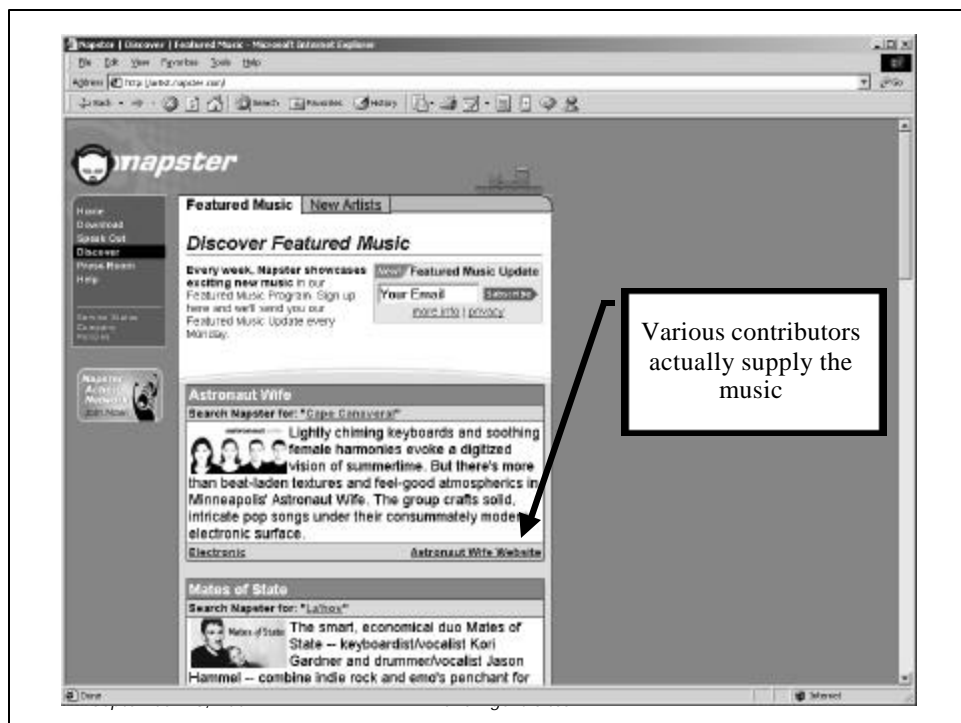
Napster | Discover | Featured Music - Microsoft Internet Explorer

File Edit View Favorites Tools Help

Address http://artist.napster.com/

Back Search Favorites History

Go

napster

Home
Download
Speak Out
Discover
Press Room
Help

Featured Music | New Artists

Discover Featured Music

Every week, Napster showcases exciting new music in our Featured Music Program. Sign up here and we'll send you our Featured Music Update every Monday.

Featured Music Update

Your Email

Subscribe

more info | privacy

Various contributors actually supply the music

Napster Artist Network Join Now

Astronaut Wife

Search Napster for: "Cape Canaveral"

Lightly chiming keyboards and soothing female harmonies evoke a digitized vision of summertime. But there's more than beat-laden textures and feel-good atmospherics in Minneapolis' Astronaut Wife. The group crafts solid, intricate pop songs under their consummately modern electronic surface.

Electronic

Astronaut Wife Website

Mates of State

Search Napster for: "La'hoy"

Mates of State

The smart, economical duo Mates of State -- keyboardist/vocalist Kori Gardner and drummer/vocalist Jason Hammel -- combine indie rock and emo's penchant for

Done

Internet